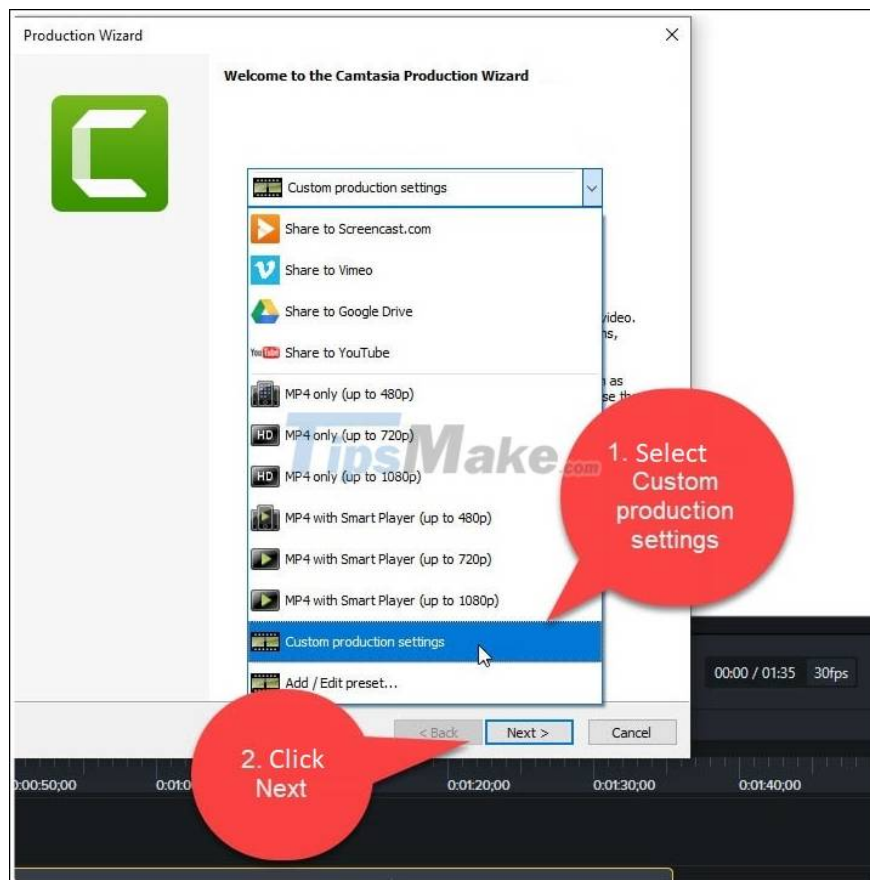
Production Wizard

Welcome to the Camtasia Production Wizard

Custom production settings

Share to Screencast.com

Share to Vimeo

Share to Google Drive

YouTube Share to YouTube

MP4 only (up to 480p)

HD MP4 only (up to 720p)

HD MP4 only (up to 1080p)

MP4 with Smart Player (up to 480p)

MP4 with Smart Player (up to 720p)

MP4 with Smart Player (up to 1080p)

Custom production settings

Add / Edit preset...

video.
ns,
n as
se th

TipsMake.com

1. Select Custom production settings

00:00 / 01:35 30fps

< Back Next > Cancel

2. Click Next

0:00:50;00 0:01:0 0:01:20;00 0:01:30;00 0:01:40;00